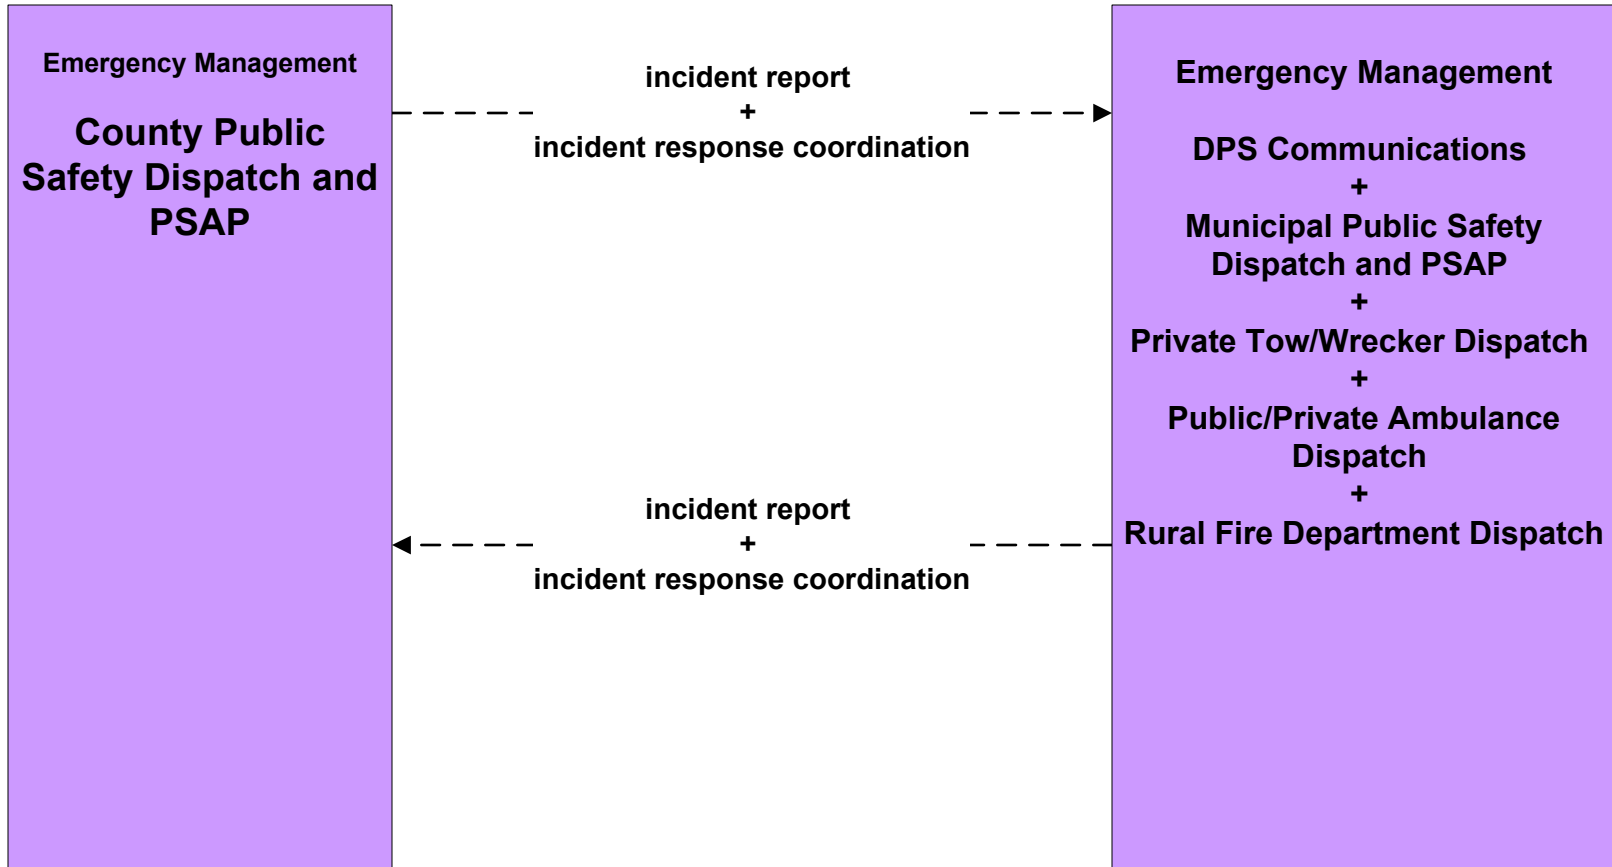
Emergency Management

County Public Safety Dispatch and PSAP

incident report
+
incident response coordination

Emergency Management

DPS Communications
+
Municipal Public Safety Dispatch and PSAP
+
Private Tow/Wrecker Dispatch
+
Public/Private Ambulance Dispatch
+
Rural Fire Department Dispatch

incident report
+
incident response coordination